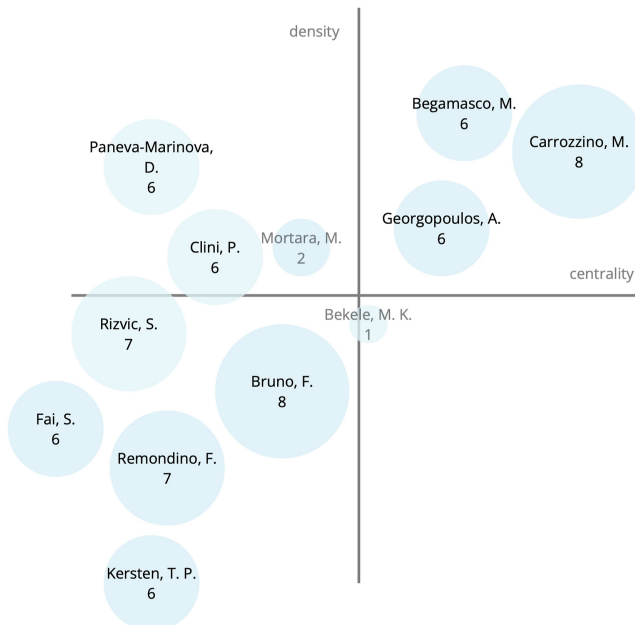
density

Begamasco, M.
6

Carrozzino, M.
8

Paneva-Marinova, D.
6

Georgopoulos, A.
6

Clini, P.
6

Mortara, M.
2

centrality

Bekele, M. K.
1

Rizvic, S.
7

Bruno, F.
8

Fai, S.
6

Remondino, F.
7

Kersten, T. P.
6